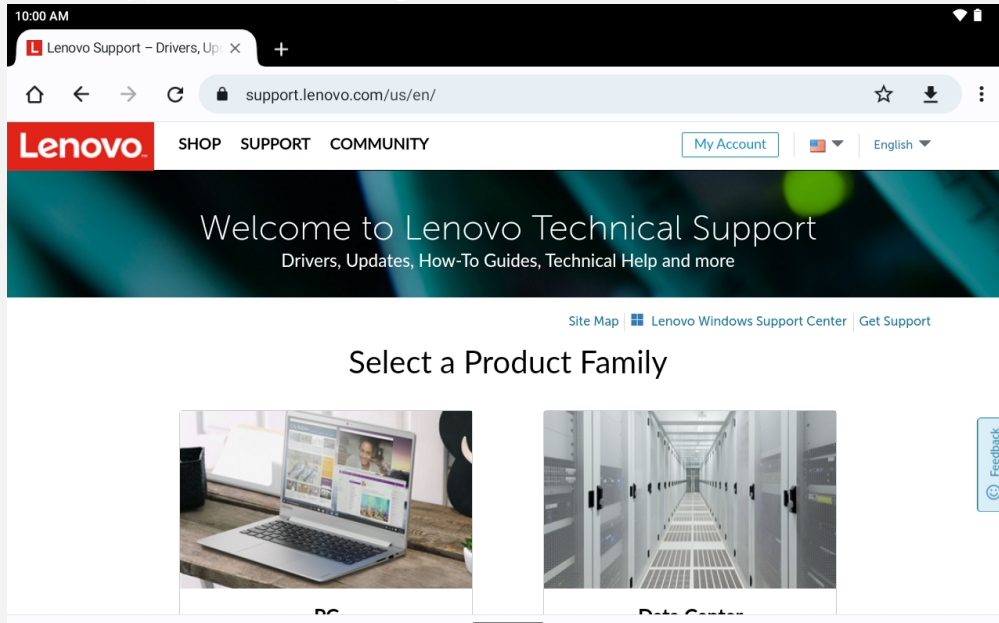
10:00 AM

Lenovo Support – Drivers, Up

support.lenovo.com/us/en/

Lenovo

SHOP SUPPORT COMMUNITY

My Account

English

Welcome to Lenovo Technical Support

Drivers, Updates, How-To Guides, Technical Help and more

Site Map | Lenovo Windows Support Center | Get Support

Select a Product Family

Feedback

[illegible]

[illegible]